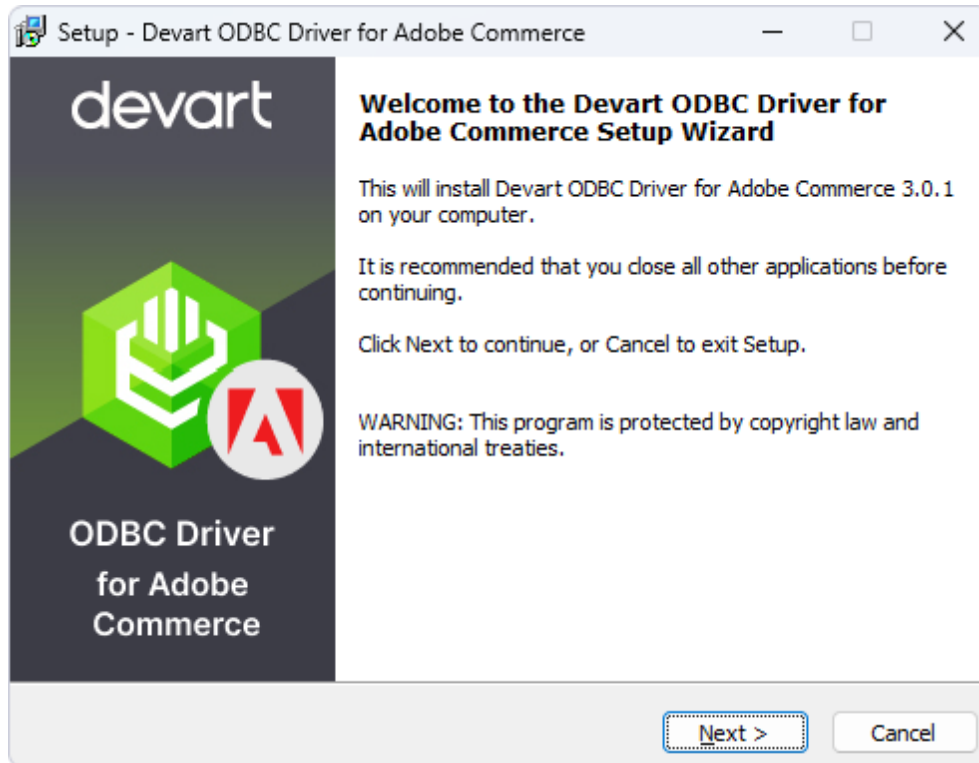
Setup - Devart ODBC Driver for Adobe Commerce

devart

ODBC Driver for Adobe Commerce

Welcome to the Devart ODBC Driver for Adobe Commerce Setup Wizard

This will install Devart ODBC Driver for Adobe Commerce 3.0.1 on your computer.

It is recommended that you close all other applications before continuing.

Click Next to continue, or Cancel to exit Setup.

WARNING: This program is protected by copyright law and international treaties.

Next >

Cancel